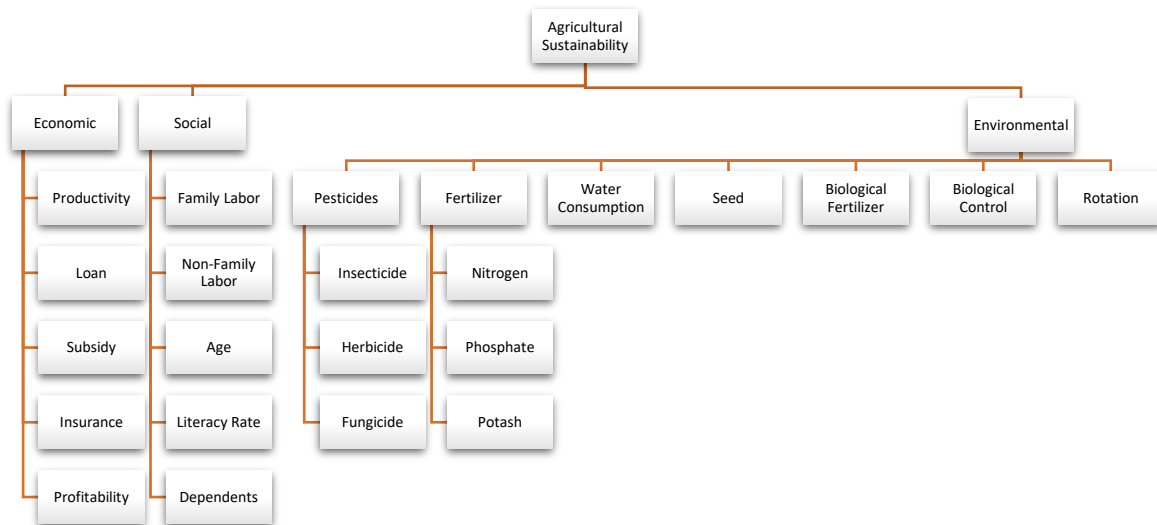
Agricultural Sustainability

Economic

Productivity

Loan

Subsidy

Insurance

Profitability

Social

Family Labor

Non-Family Labor

Age

Literacy Rate

Dependents

Environmental

Pesticides

Insecticide

Herbicide

Fungicide

Fertilizer

Nitrogen

Phosphate

Potash

Water Consumption

Seed

Biological Fertilizer

Biological Control

Rotation